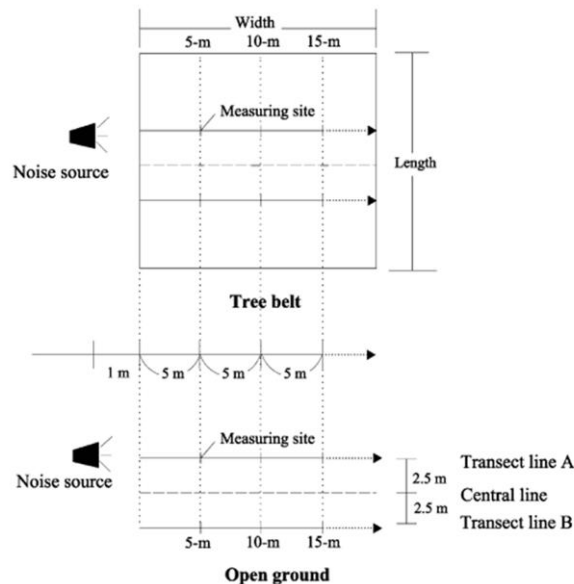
Width

5-m 10-m 15-m

Measuring site

Noise source

Length

Tree belt

1 m 5 m 5 m 5 m

Measuring site

Noise source

Transect line A

2.5 m

Central line

2.5 m

Transect line B

5-m 10-m 15-m

Open ground